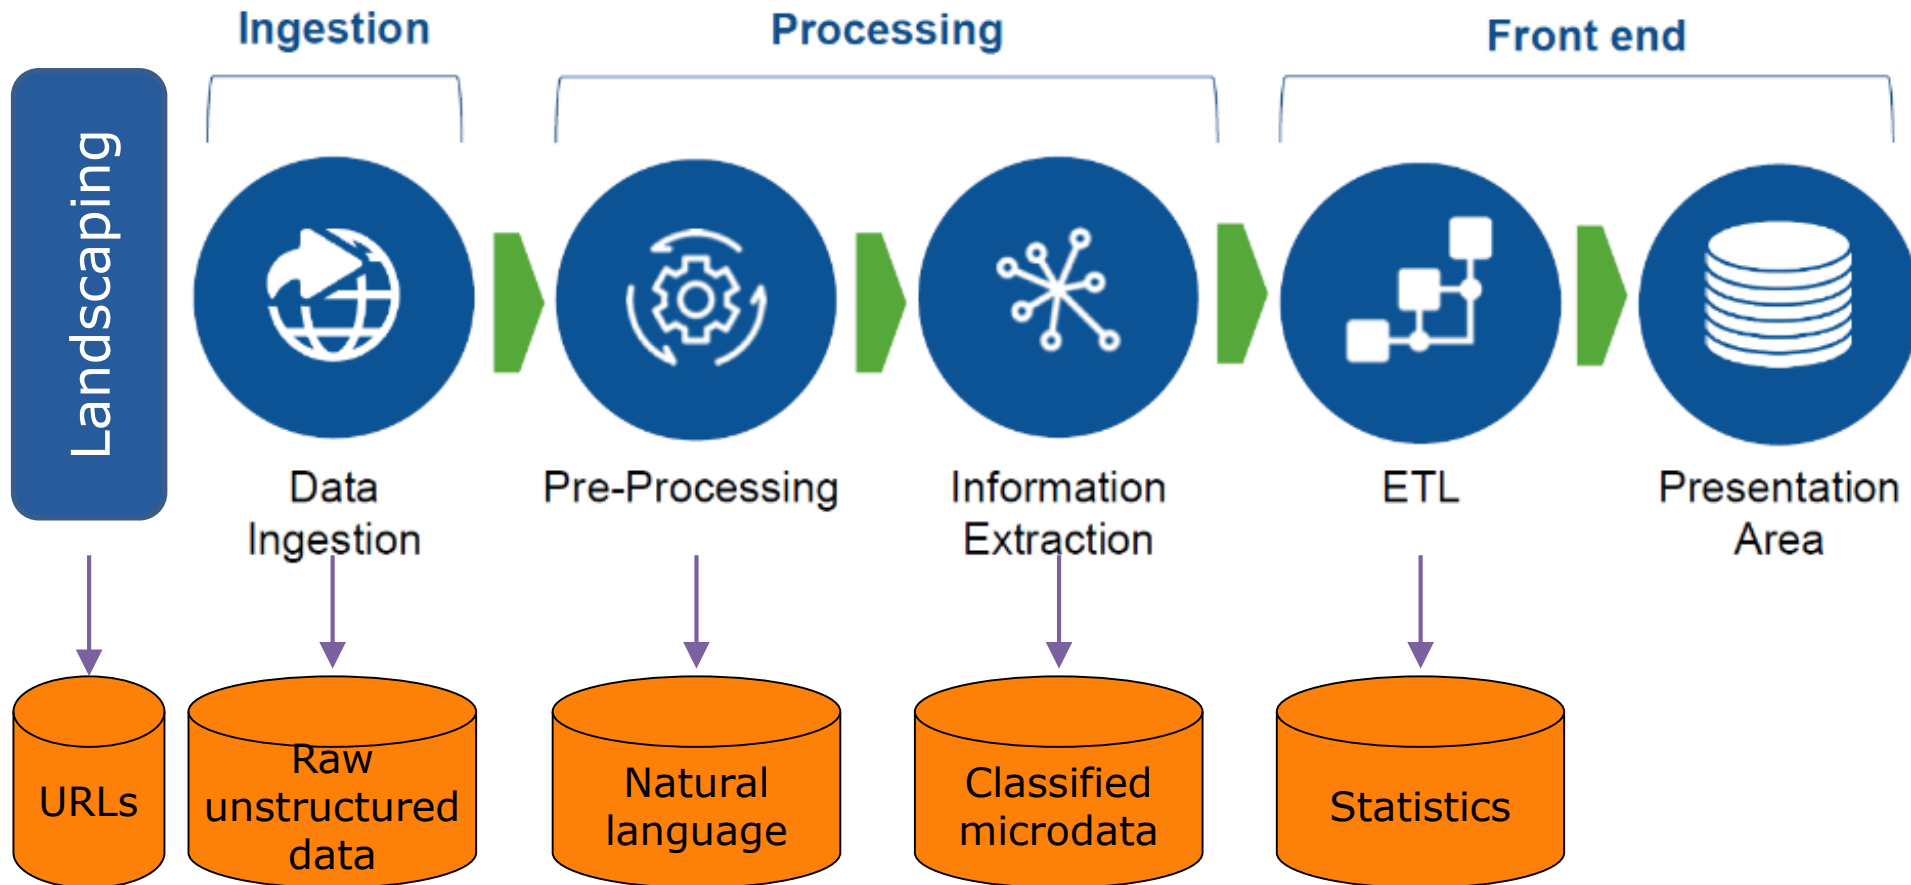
Ingestion

Processing

Front end

Landscaping

Data Ingestion

Pre-Processing

Information Extraction

ETL

Presentation Area

URLs

Raw unstructured data

Natural language

Classified microdata

Statistics